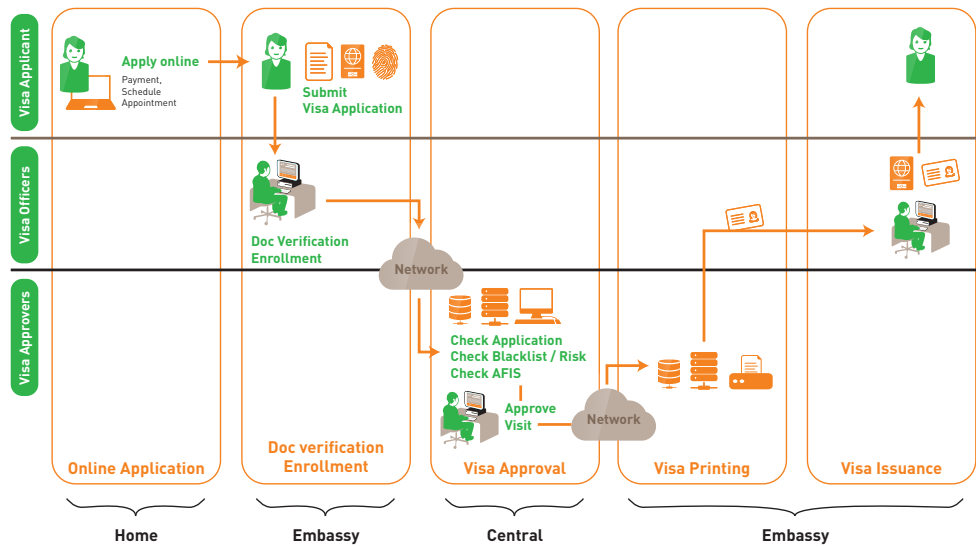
Visa Applicant

Visa Officers

Visa Approvers

Apply online

Payment, Schedule Appointment

Submit Visa Application

Doc Verification Enrollment

Network

Check Application
Check Blacklist / Risk
Check AFIS

Approve Visit

Network

Online Application

Doc verification Enrollment

Visa Approval

Visa Printing

Visa Issuance

Home

Embassy

Central

Embassy